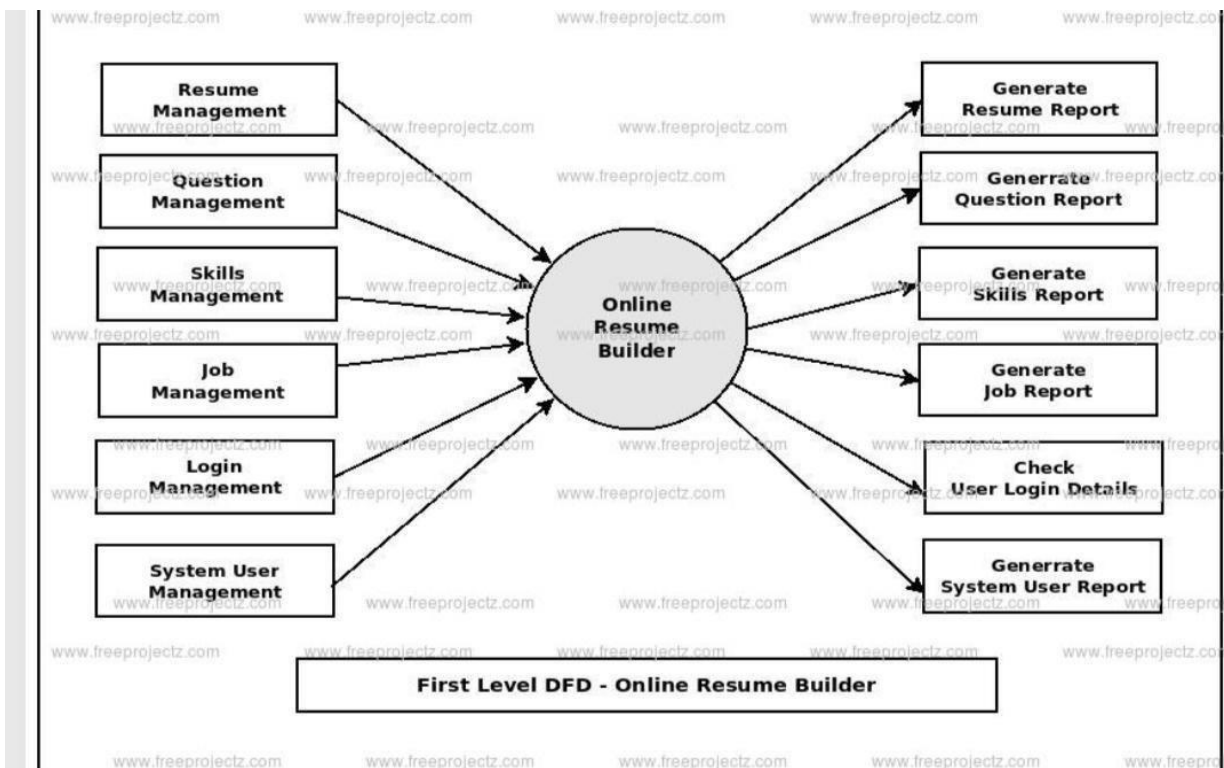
www.freeprojectz.com www.freeprojectz.com www.freeprojectz.com www.freeprojectz.com www.freeprojectz.co

Resume Management

Question Management

Skills Management

Job Management

Login Management

System User Management

Online Resume Builder

Generate Resume Report

Generrate Question Report

Generate Skills Report

Generate Job Report

Check User Login Details

Generrate System User Report

First Level DFD - Online Resume Builder

www.freeprojectz.com www.freeprojectz.com www.freeprojectz.com www.freeprojectz.com www.freepro